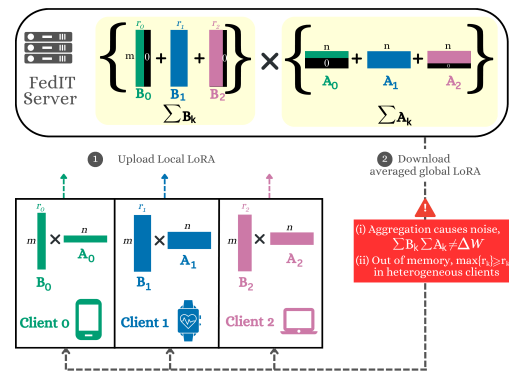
FedIT Server

$r_0$ m 0 $B_0$ + $r_1$ $B_1$ + $r_2$ 0 $B_2$

$\sum B_k$

×

n 0 $A_0$ + n $A_1$ + n 0 $A_2$

$\sum A_k$

1 Upload Local LoRA

2 Download averaged global LoRA

!

(i) Aggregation causes noise, $\sum B_k \sum A_k \neq \Delta W$

(ii) Out of memory, $\max\{r_k\} \geq r_k$ in heterogeneous clients

$r_0$ m × n $B_0$ $A_0$

Client 0

$r_1$ m × n $B_1$ $A_1$

Client 1

$r_2$ m × n $B_2$ $A_2$

Client 2